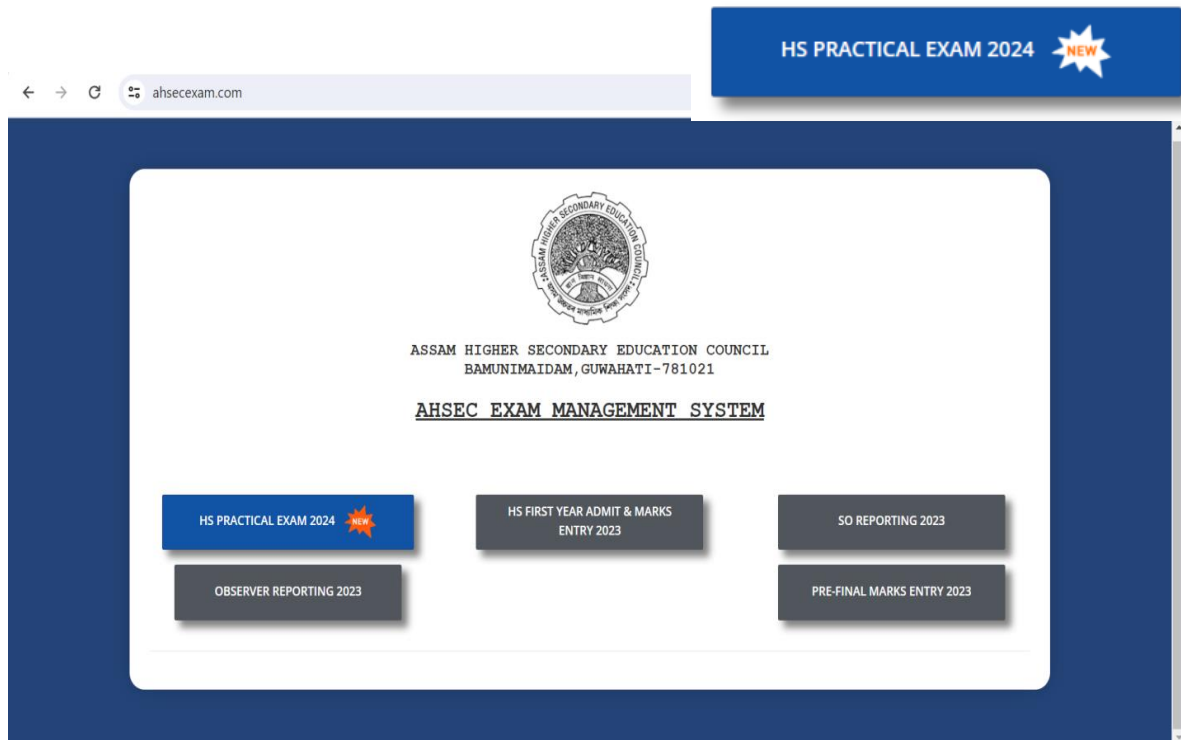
HS PRACTICAL EXAM 2024 NEW

ahsecexam.com

ASSAM HIGHER SECONDARY EDUCATION COUNCIL

ASSAM HIGHER SECONDARY EDUCATION COUNCIL
BAMUNIMAIDAM,GUWAHATI-781021

AHSEC EXAM MANAGEMENT SYSTEM

HS PRACTICAL EXAM 2024 NEW

HS FIRST YEAR ADMIT & MARKS ENTRY 2023

SO REPORTING 2023

OBSERVER REPORTING 2023

PRE-FINAL MARKS ENTRY 2023